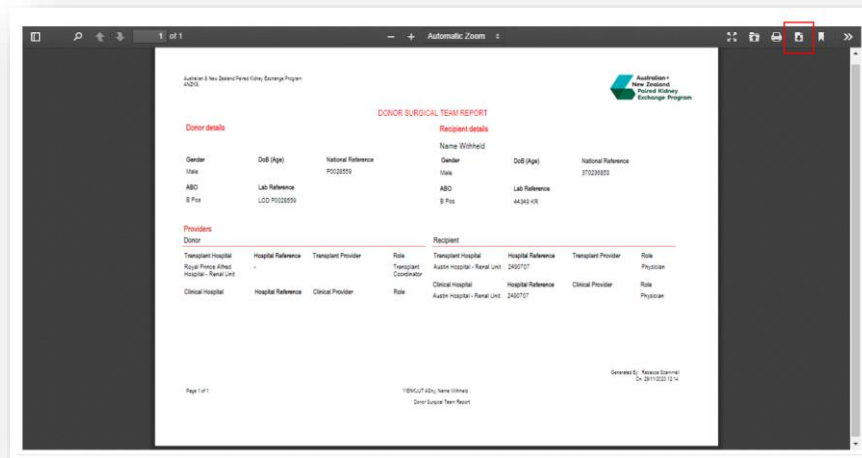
1 of 1

Automatic Zoom

Australian & New Zealand Paired Kidney Exchange Program
ANZKX

Australian • New Zealand Paired Kidney Exchange Program

DONOR SURGICAL TEAM REPORT

Donor details

| Gender | DoB (Age) | National Reference |
|---|---|---|
| Male | | P0028559 |
| ABO | Lab Reference | |
| B Pos | LOD P0028559 | |

Recipient details

Name Withheld

| Gender | DoB (Age) | National Reference |
|---|---|---|
| Male | | 370236853 |
| ABO | Lab Reference | |
| B Pos | 44349 KR | |

Providers

Donor

| Transplant Hospital | Hospital Reference | Transplant Provider | Role |
|---|---|---|---|
| Royal Prince Alfred Hospital - Renal Unit | - | | Transplant Coordinator |
| Clinical Hospital | Hospital Reference | Clinical Provider | Role |

Recipient

| Transplant Hospital | Hospital Reference | Transplant Provider | Role |
|---|---|---|---|
| Austin Hospital - Renal Unit | 2490707 | | Physician |
| Clinical Hospital | Hospital Reference | Clinical Provider | Role |
| Austin Hospital - Renal Unit | 2490707 | | Physician |

Generated By: Rebecca Scammell
On: 29/11/2022 12:14

Page 1 of 1

VIEW/LUT Kidney, Name Withheld
Donor Surgical Team Report